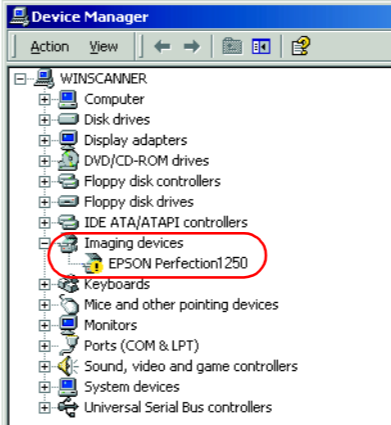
Device Manager

Action View

WINSCANNER
Computer
Disk drives
Display adapters
DVD/CD-ROM drives
Floppy disk controllers
Floppy disk drives
IDE ATA/ATAPI controllers
Imaging devices
EPSON Perfection1250
Keyboards
Mice and other pointing devices
Monitors
Ports (COM & LPT)
Sound, video and game controllers
System devices
Universal Serial Bus controllers